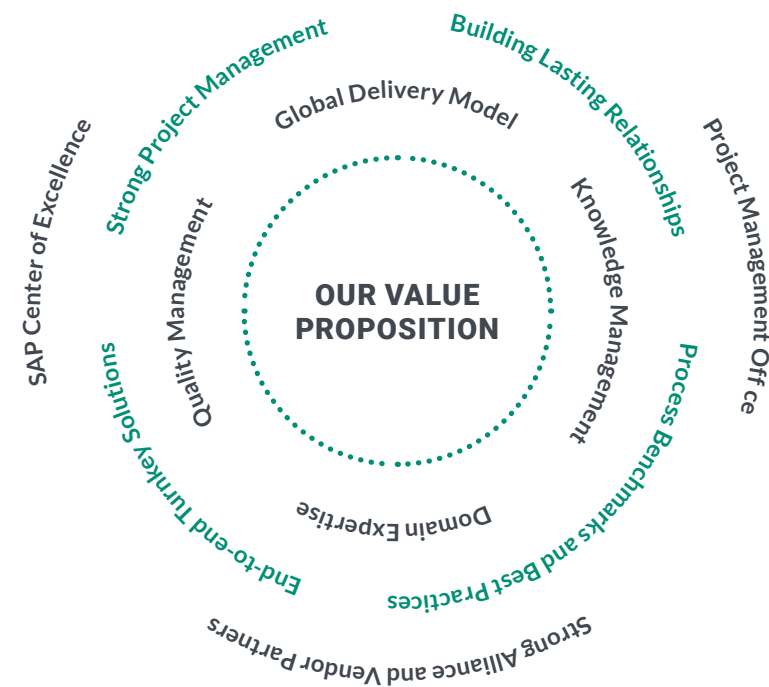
OUR VALUE PROPOSITION

Global Delivery Model

Knowledge Management

Domain Expertise

Quality Management

Strong Project Management

Building Lasting Relationships

Process Benchmarks and Best Practices

End-to-end Turnkey Solutions

SAP Center of Excellence

Project Management Off ce

Strong Alliance and Vendor Partners